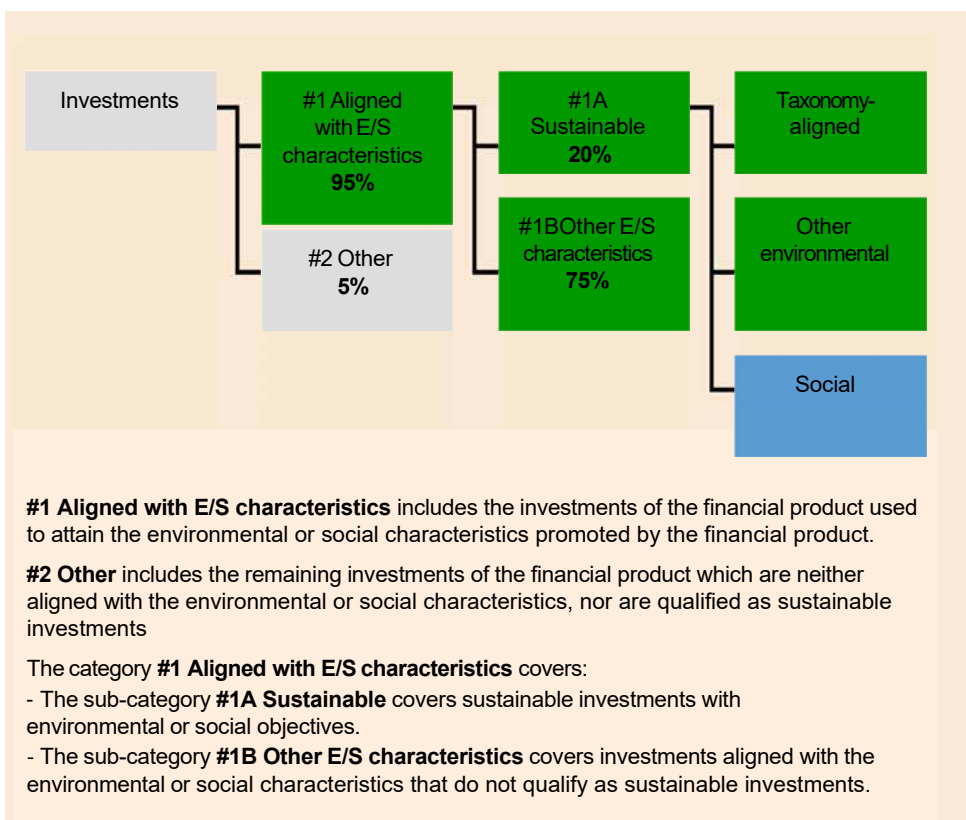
Investments

#1 Aligned with E/S characteristics
**95%**

#2 Other
**5%**

#1A Sustainable
**20%**

#1BOther E/S characteristics
**75%**

Taxonomy-aligned

Other environmental

Social

**#1 Aligned with E/S characteristics** includes the investments of the financial product used to attain the environmental or social characteristics promoted by the financial product.

**#2 Other** includes the remaining investments of the financial product which are neither aligned with the environmental or social characteristics, nor are qualified as sustainable investments

The category **#1 Aligned with E/S characteristics** covers:
- The sub-category **#1A Sustainable** covers sustainable investments with environmental or social objectives.
- The sub-category **#1B Other E/S characteristics** covers investments aligned with the environmental or social characteristics that do not qualify as sustainable investments.